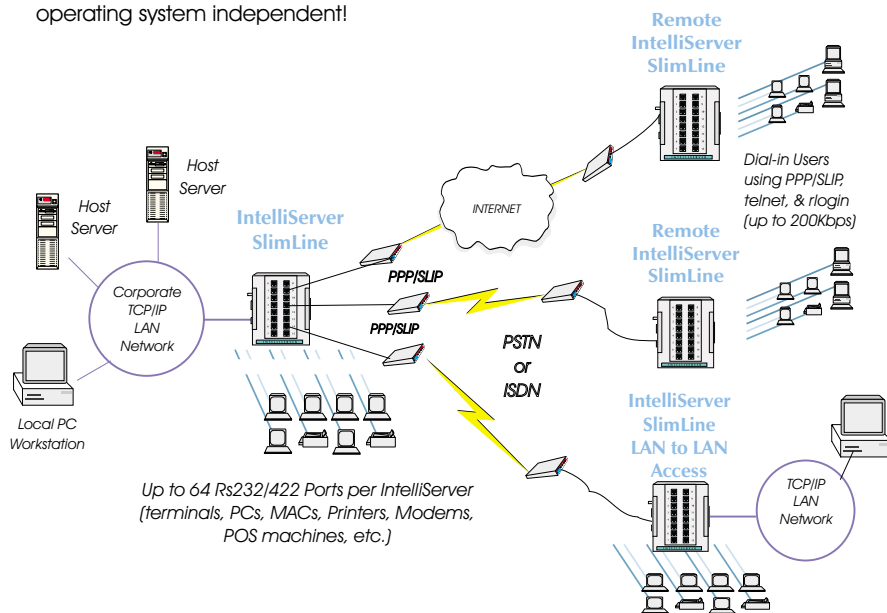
operating system independent!

Remote IntelliServer SlimLine

Dial-in Users using PPP/SLIP, telnet, & rlogin (up to 200Kbps)

Host Server

Host Server

IntelliServer SlimLine

INTERNET

Remote IntelliServer SlimLine

Corporate TCP/IP LAN Network

PPP/SLIP

PPP/SLIP

PSTN or ISDN

Local PC Workstation

IntelliServer SlimLine LAN to LAN Access

TCP/IP LAN Network

Up to 64 Rs232/422 Ports per IntelliServer (terminals, PCs, MACs, Printers, Modems, POS machines, etc.)